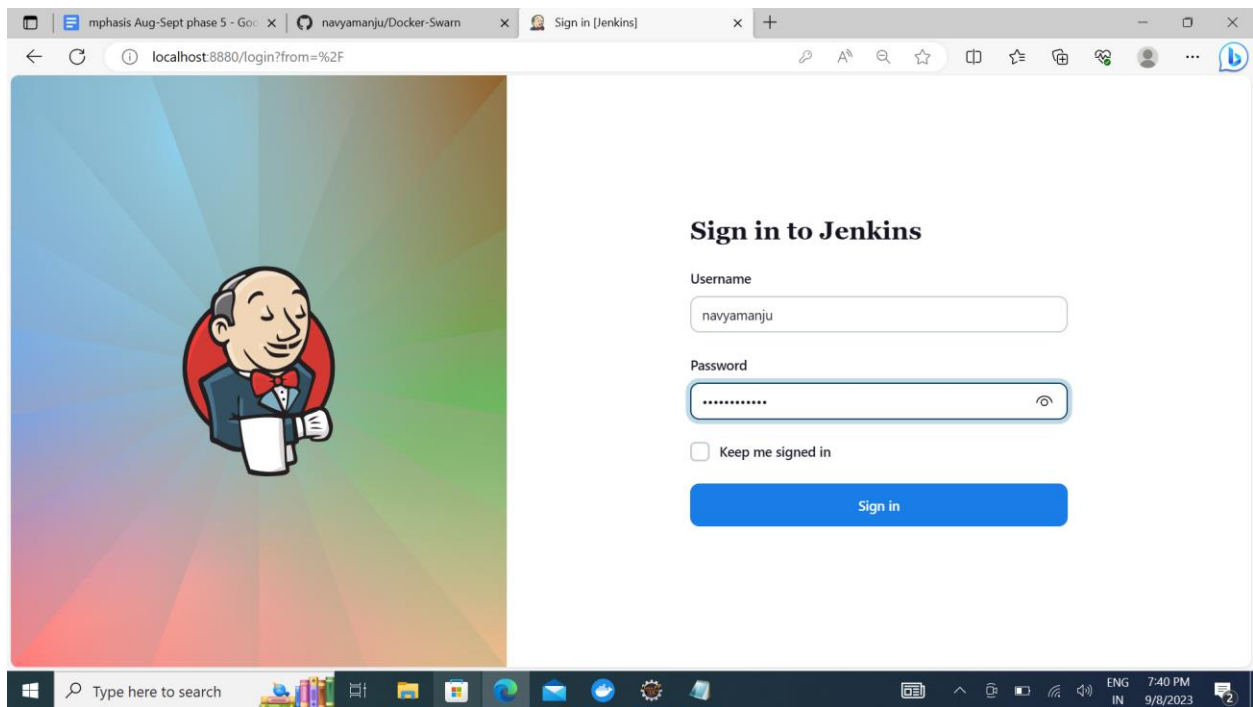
mphasis Aug-Sept phase 5 - Goo ×
navyamanju/Docker-Swarn ×
Sign in [Jenkins] ×
+

localhost:8880/login?from=%2F

Sign in to Jenkins

Username

navyamanju

Password

••••••••••••

Keep me signed in

Sign in

Type here to search

ENG
IN

7:40 PM
9/8/2023

2